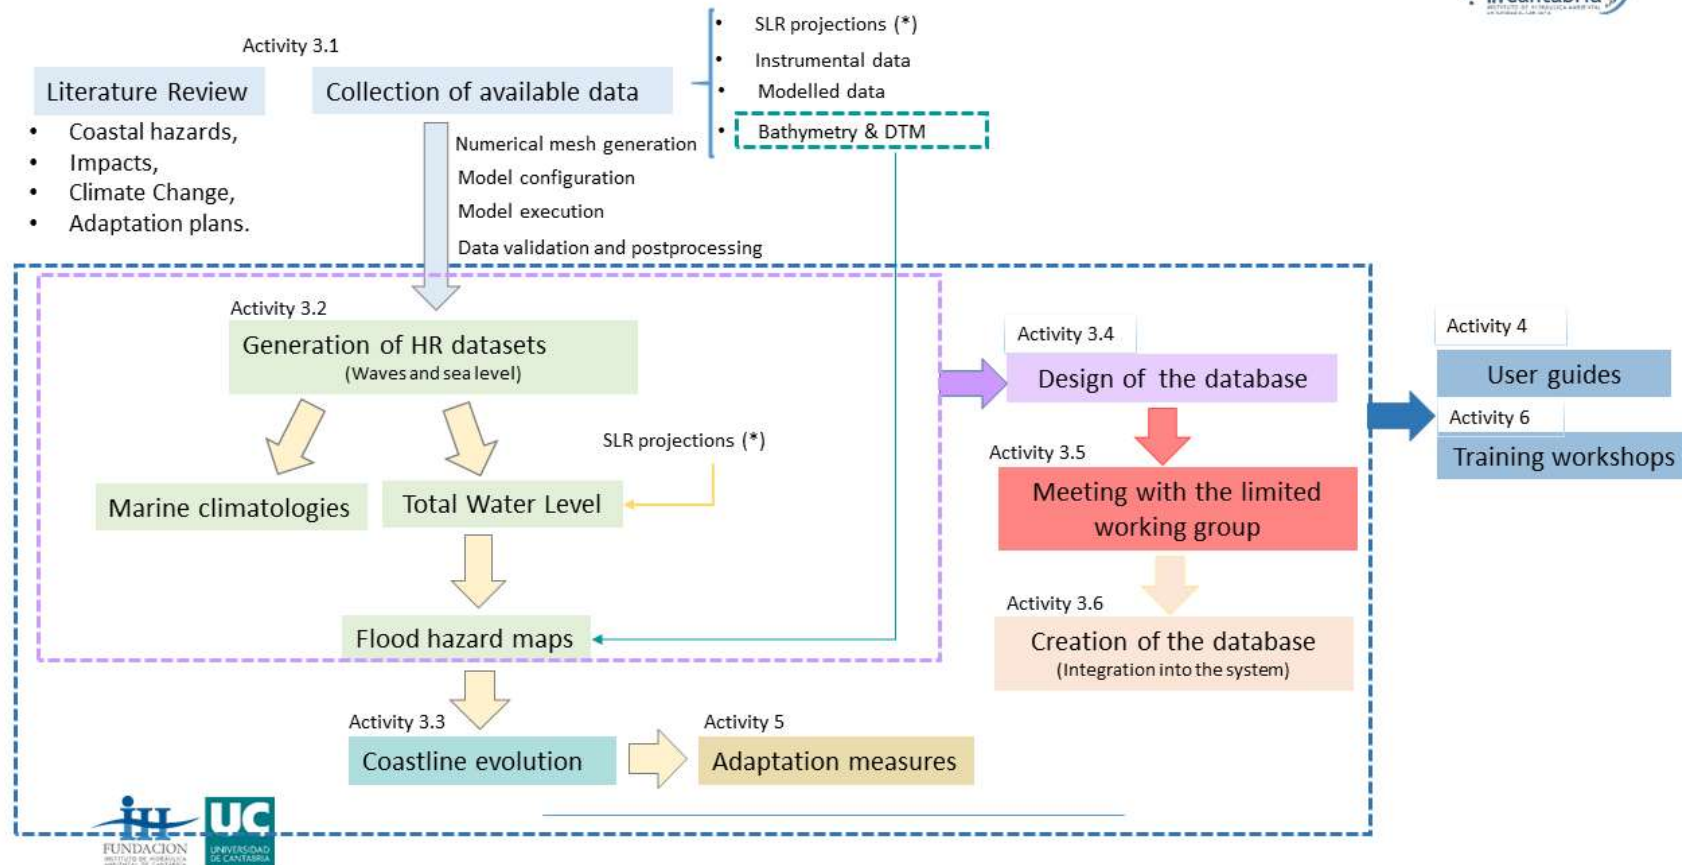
Activity 3.1

Literature Review

- Coastal hazards,
- Impacts,
- Climate Change,
- Adaptation plans.

Collection of available data

- SLR projections (*)
- Instrumental data
- Modelled data
- Bathymetry & DTM

Numerical mesh generation
Model configuration
Model execution
Data validation and postprocessing

Activity 3.2
Generation of HR datasets
(Waves and sea level)

SLR projections (*)

Marine climatologies

Total Water Level

Flood hazard maps

Activity 3.3
Coastline evolution

Activity 5
Adaptation measures

Activity 3.4
Design of the database

Activity 3.5
Meeting with the limited working group

Activity 3.6
Creation of the database
(Integration into the system)

Activity 4
User guides

Activity 6
Training workshops

FUNDACION
UC
UNIVERSIDAD DE CANTABRIA